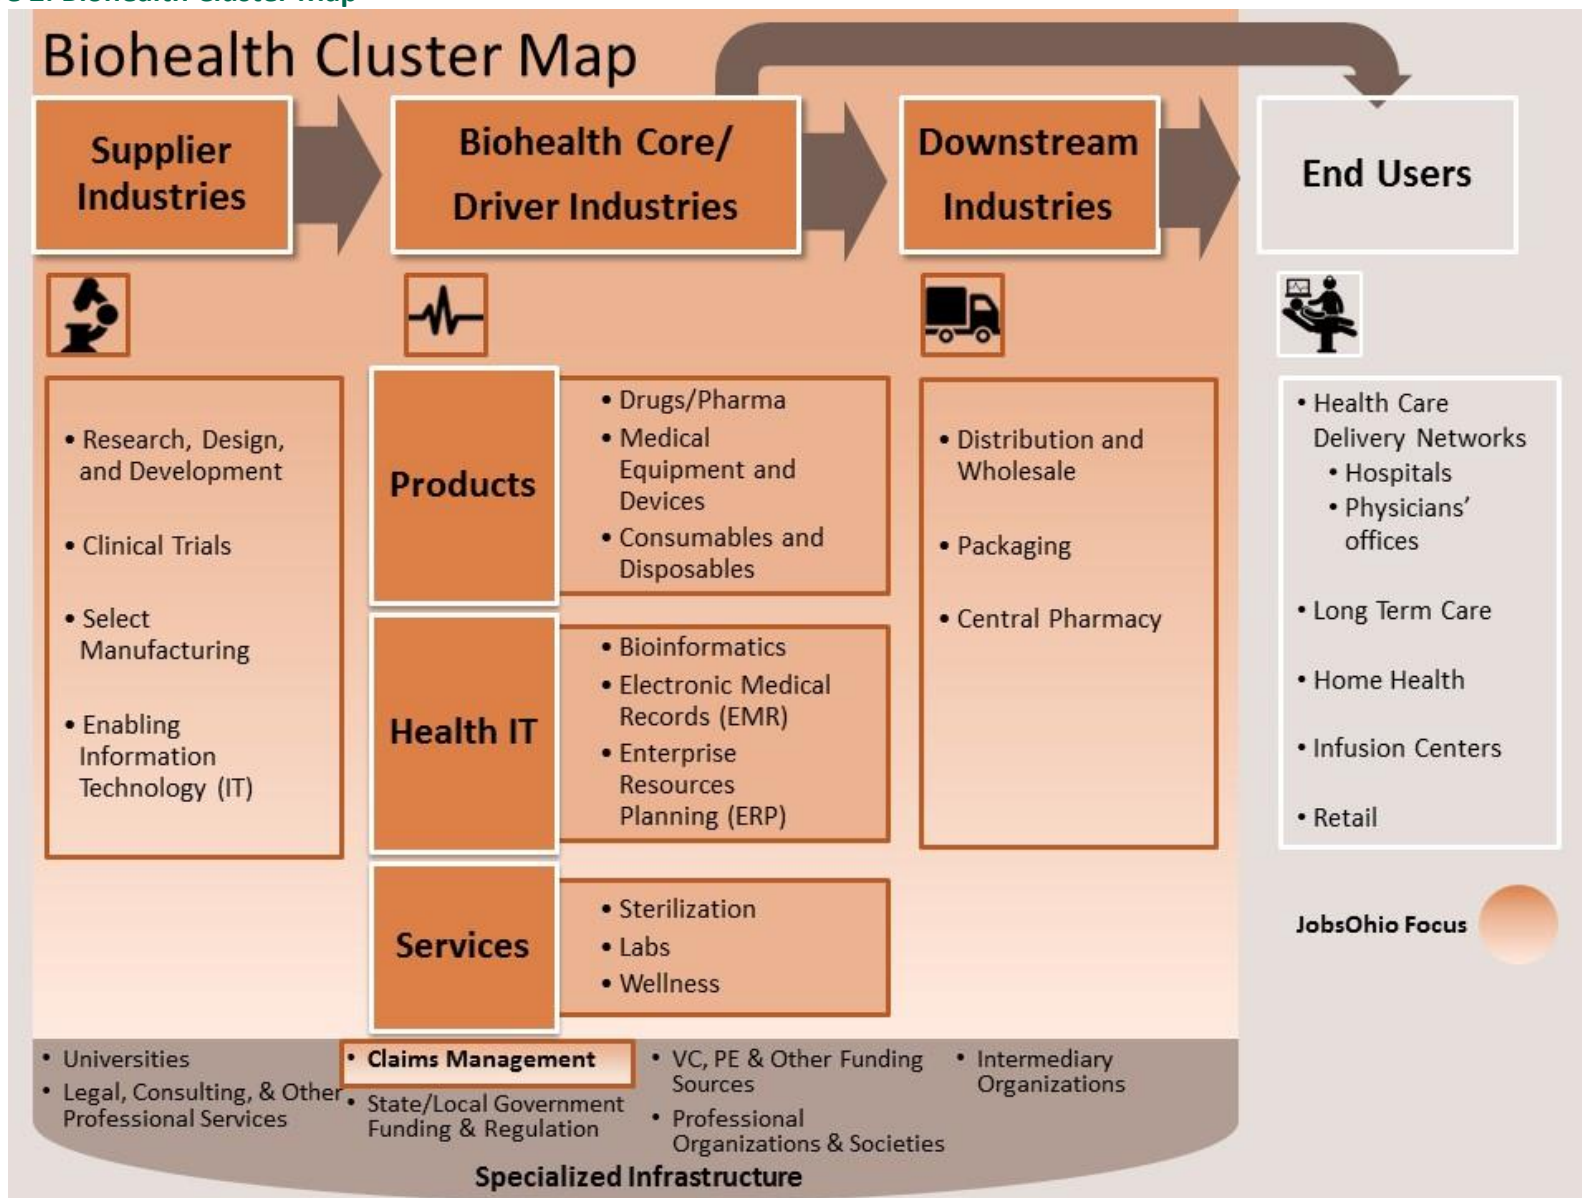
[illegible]

Biohealth Cluster Map

Supplier Industries

Biohealth Core/ Driver Industries

Downstream Industries

End Users

• Research, Design, and Development

• Clinical Trials

• Select Manufacturing

• Enabling Information Technology (IT)

Products

• Drugs/Pharma
• Medical Equipment and Devices
• Consumables and Disposables

Health IT

• Bioinformatics
• Electronic Medical Records (EMR)
• Enterprise Resources Planning (ERP)

Services

• Sterilization
• Labs
• Wellness

• Distribution and Wholesale

• Packaging

• Central Pharmacy

• Health Care Delivery Networks
• Hospitals
• Physicians' offices

• Long Term Care

• Home Health

• Infusion Centers

• Retail

JobsOhio Focus

• Universities
• Legal, Consulting, & Other Professional Services

• Claims Management
• State/Local Government Funding & Regulation

• VC, PE & Other Funding Sources
• Professional Organizations & Societies

• Intermediary Organizations

Specialized Infrastructure